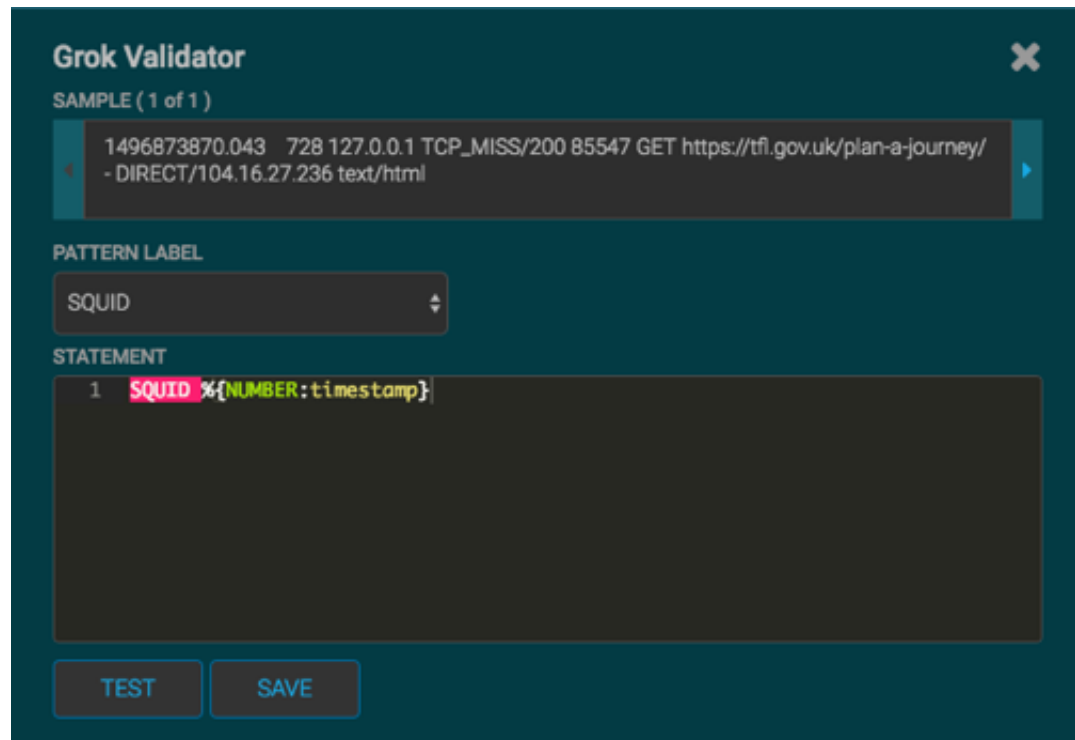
Grok Validator

SAMPLE ( 1 of 1 )

1496873870.043 728 127.0.0.1 TCP_MISS/200 85547 GET https://tfl.gov.uk/plan-a-journey/ - DIRECT/104.16.27.236 text/html

PATTERN LABEL

SQUID

STATEMENT

1 SQUID %{NUMBER:timestamp}

TEST SAVE